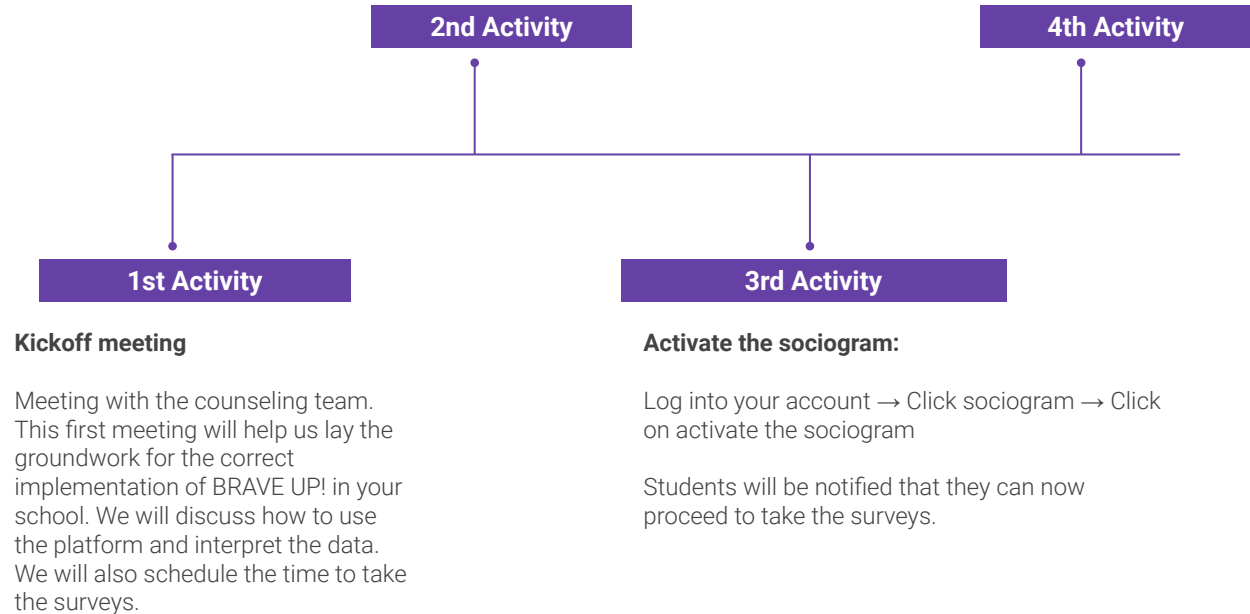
2nd Activity

4th Activity

1st Activity

3rd Activity

**Kickoff meeting**

Meeting with the counseling team. This first meeting will help us lay the groundwork for the correct implementation of BRAVE UP! in your school. We will discuss how to use the platform and interpret the data. We will also schedule the time to take the surveys.

**Activate the sociogram:**

Log into your account → Click sociogram → Click on activate the sociogram

Students will be notified that they can now proceed to take the surveys.